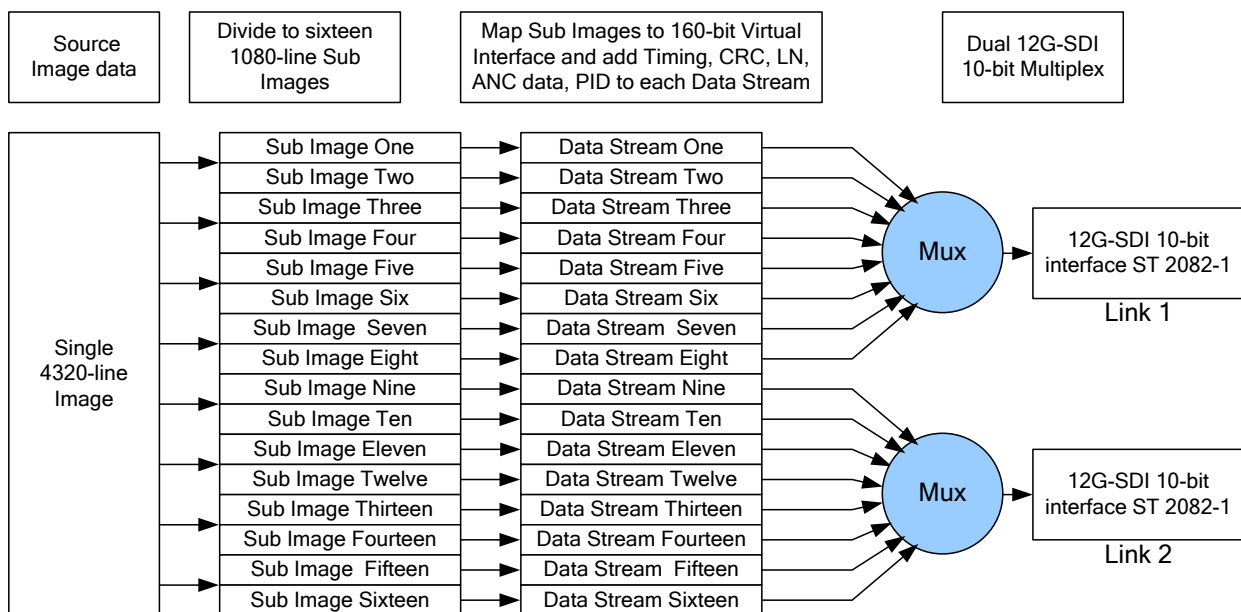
Source Image data

Divide to sixteen 1080-line Sub Images

Map Sub Images to 160-bit Virtual Interface and add Timing, CRC, LN, ANC data, PID to each Data Stream

Dual 12G-SDI 10-bit Multiplex

Single 4320-line Image

Sub Image One
Sub Image Two
Sub Image Three
Sub Image Four
Sub Image Five
Sub Image Six
Sub Image Seven
Sub Image Eight
Sub Image Nine
Sub Image Ten
Sub Image Eleven
Sub Image Twelve
Sub Image Thirteen
Sub Image Fourteen
Sub Image Fifteen
Sub Image Sixteen

Data Stream One
Data Stream Two
Data Stream Three
Data Stream Four
Data Stream Five
Data Stream Six
Data Stream Seven
Data Stream Eight
Data Stream Nine
Data Stream Ten
Data Stream Eleven
Data Stream Twelve
Data Stream Thirteen
Data Stream Fourteen
Data Stream Fifteen
Data Stream Sixteen

Mux

12G-SDI 10-bit interface ST 2082-1

Link 1

Mux

12G-SDI 10-bit interface ST 2082-1

Link 2